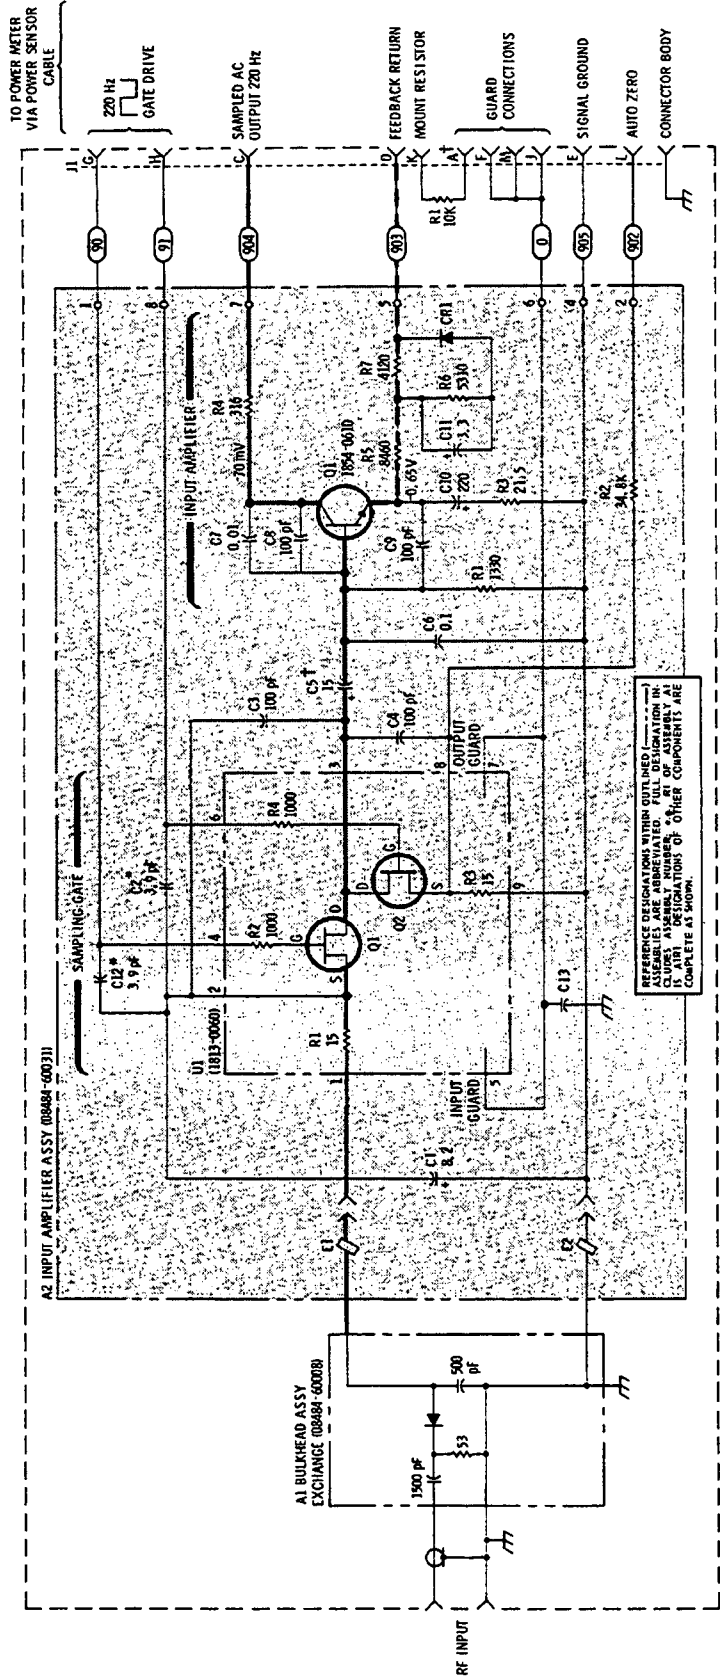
TO POWER METER VIA POWER SENSOR CABLE

220 Hz GATE DRIVE

SAMPLED AC OUTPUT 220 Hz

FEEDBACK RETURN

MOUNT RESISTOR

GUARD CONNECTIONS

SIGNAL GROUND

AUTO ZERO

CONNECTOR BODY

J1

G H C D K A F M J E L

90 91 904 903 0 905 902

R1 10K

A2 INPUT AMPLIFIER ASSY (08484-60031)

SAMPLING GATE

INPUT AMPLIFIER

C12* 3.9 pF

C2* 3.9 pF

U1 (1813-0060)

R2 1000

R4 1000

C3 100 pF

C4 100 pF

C5† 15

C6 0.1

C7 0.01

C8 100 pF

C9 100 pF

C10 220

C11 3.3

R1 15

R3 15

Q1

Q2

Q1 1854-0010

R4 316

R5 8460

R7 4120

R6 5310

CR1

R1 330

R3 21.5

R2 34.8K

70 mV

0.65V

C1 8.2

C13

INPUT GUARD

OUTPUT GUARD

1 2 3 4 5 6 7 8 9

G D S

REFERENCE DESIGNATIONS WITHIN OUTLINED ASSEMBLIES ARE ABBREVIATED. FULL DESIGNATION INCLUDES ASSEMBLY NUMBER, e.g., R1 OF ASSEMBLY A1 IS A1R1. DESIGNATIONS OF OTHER COMPONENTS ARE COMPLETE AS SHOWN.

E1

E2

A1 BULKHEAD ASSY EXCHANGE (08484-60008)

1500 pF

500 pF

53

RF INPUT